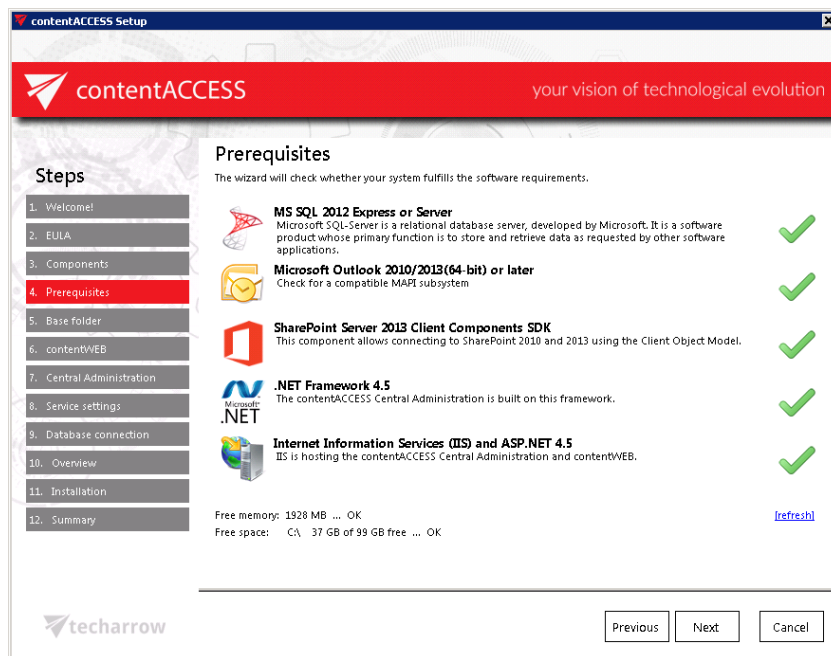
contentACCESS Setup

contentACCESS

your vision of technological evolution

Steps

1. Welcome!
2. EULA
3. Components
4. Prerequisites
5. Base folder
6. contentWEB
7. Central Administration
8. Service settings
9. Database connection
10. Overview
11. Installation
12. Summary

Prerequisites

The wizard will check whether your system fulfills the software requirements.

MS SQL 2012 Express or Server
Microsoft SQL-Server is a relational database server, developed by Microsoft. It is a software product whose primary function is to store and retrieve data as requested by other software applications.

Microsoft Outlook 2010/2013(64-bit) or later
Check for a compatible MAPI subsystem

SharePoint Server 2013 Client Components SDK
This component allows connecting to SharePoint 2010 and 2013 using the Client Object Model.

Microsoft .NET

.NET Framework 4.5
The contentACCESS Central Administration is built on this framework.

Internet Information Services (IIS) and ASP.NET 4.5
IIS is hosting the contentACCESS Central Administration and contentWEB.

Free memory: 1928 MB ... OK
Free space: C:\ 37 GB of 99 GB free ... OK

[refresh]

techarrow

Previous
Next
Cancel